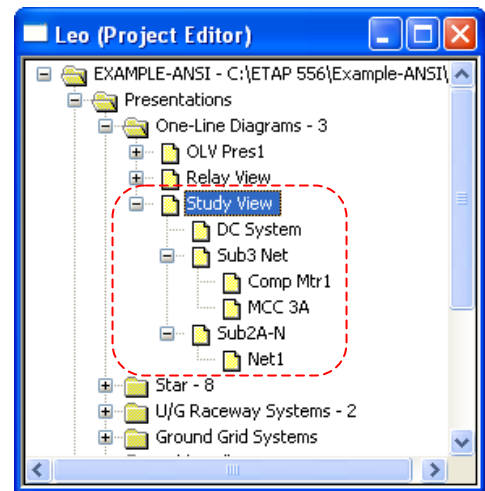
Leo (Project Editor)

EXAMPLE-ANSI - C:\ETAP 556\Example-ANSI\
Presentations
One-Line Diagrams - 3
OLV Pres1
Relay View
Study View
DC System
Sub3 Net
Comp Mtr1
MCC 3A
Sub2A-N
Net1
Star - 8
U/G Raceway Systems - 2
Ground Grid Systems